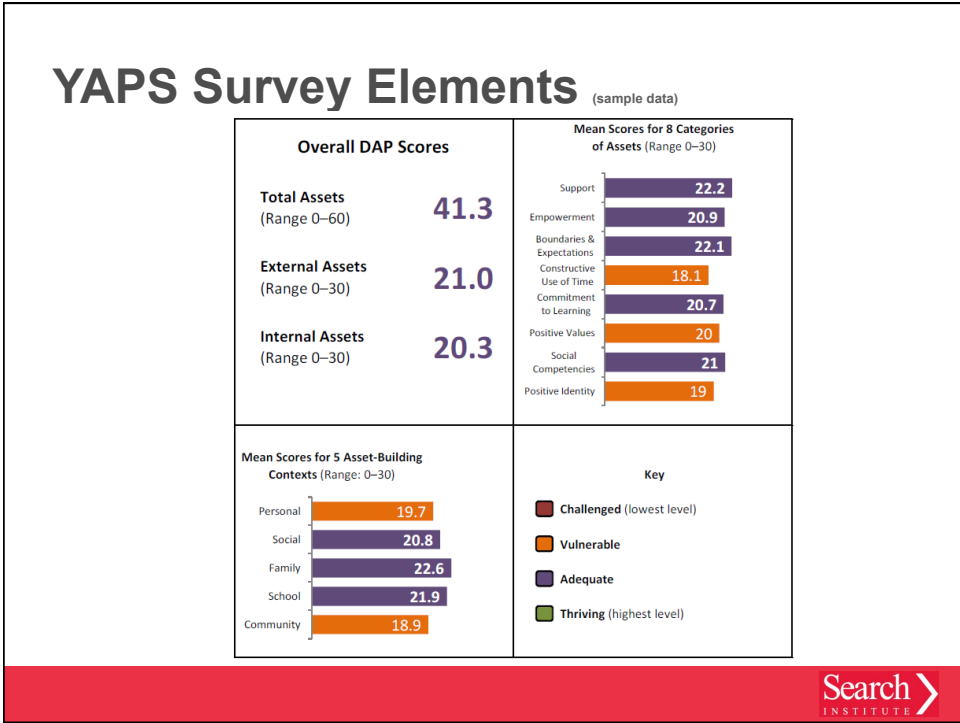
YAPS Survey Elements (sample data)

Overall DAP Scores

Total Assets (Range 0–60) 41.3

External Assets (Range 0–30) 21.0

Internal Assets (Range 0–30) 20.3

Mean Scores for 8 Categories of Assets (Range 0–30)

| Category | Score |
|---|---|
| Support | 22.2 |
| Empowerment | 20.9 |
| Boundaries & Expectations | 22.1 |
| Constructive Use of Time | 18.1 |
| Commitment to Learning | 20.7 |
| Positive Values | 20 |
| Social Competencies | 21 |
| Positive Identity | 19 |

Mean Scores for 5 Asset-Building Contexts (Range: 0–30)

| Context | Score |
|---|---|
| Personal | 19.7 |
| Social | 20.8 |
| Family | 22.6 |
| School | 21.9 |
| Community | 18.9 |

Key

Challenged (lowest level)

Vulnerable

Adequate

Thriving (highest level)

Search INSTITUTE